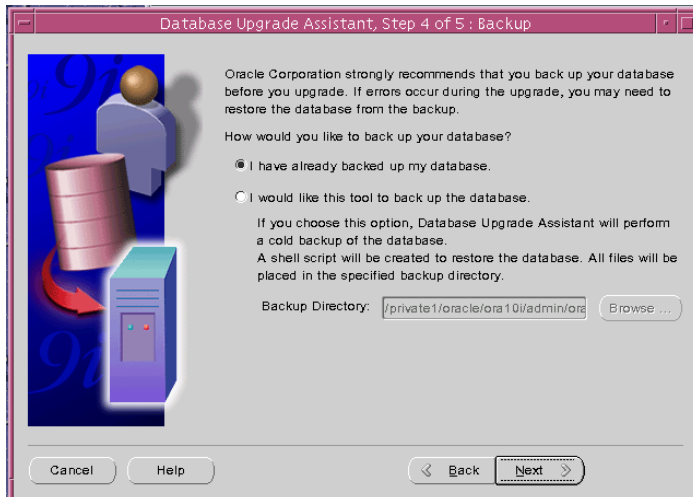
Database Upgrade Assistant, Step 4 of 5 : Backup

Oracle Corporation strongly recommends that you back up your database before you upgrade. If errors occur during the upgrade, you may need to restore the database from the backup.

How would you like to back up your database?

I have already backed up my database.

I would like this tool to back up the database.

If you choose this option, Database Upgrade Assistant will perform a cold backup of the database.
A shell script will be created to restore the database. All files will be placed in the specified backup directory.

Backup Directory: /private1/oracle/ora10i/admin/ora

Browse ...

Cancel

Help

Back

Next